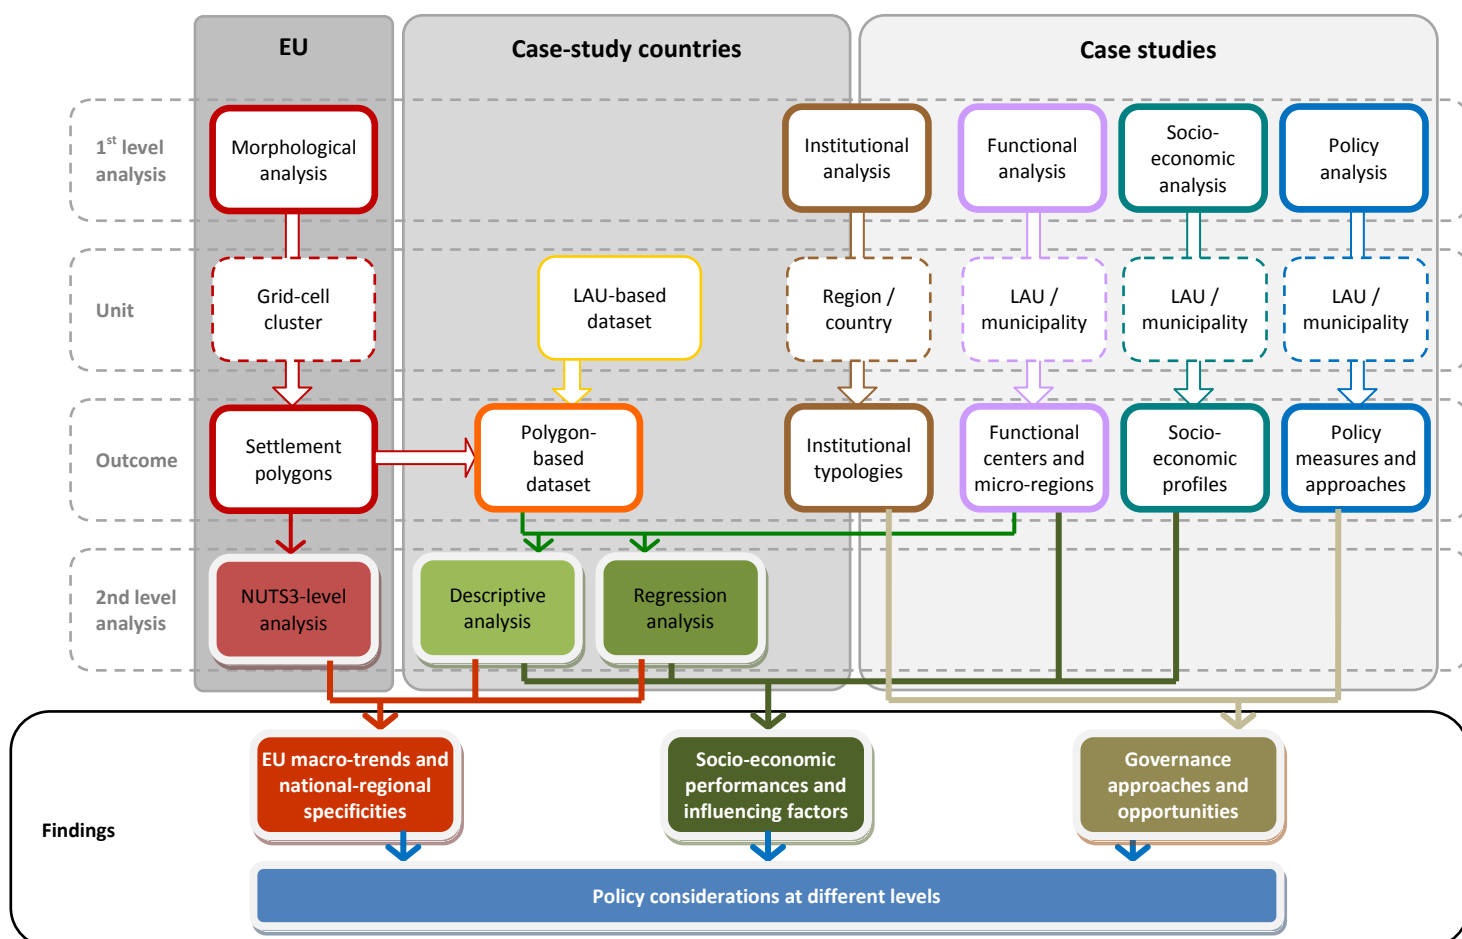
EU

Case-study countries

Case studies

1$^{st}$ level analysis

Unit

Outcome

2nd level analysis

Morphological analysis

Institutional analysis

Functional analysis

Socio-economic analysis

Policy analysis

Grid-cell cluster

LAU-based dataset

Region / country

LAU / municipality

LAU / municipality

LAU / municipality

Settlement polygons

Polygon-based dataset

Institutional typologies

Functional centers and micro-regions

Socio-economic profiles

Policy measures and approaches

NUTS3-level analysis

Descriptive analysis

Regression analysis

Findings

EU macro-trends and national-regional specificities

Socio-economic performances and influencing factors

Governance approaches and opportunities

Policy considerations at different levels